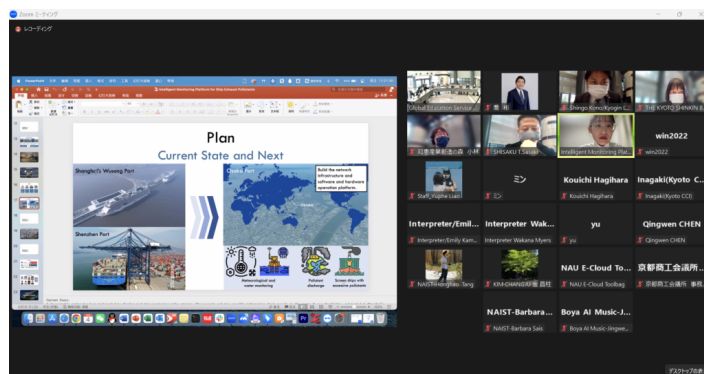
Zoom ミーティング

レコーディング

Intelligent Monitoring Platform for Ship Exhaust Pollutants

Plan

Current State and Next

Shanghai's Wusong Port

Shenzhen Port

Osaka Port

Build the network infrastructure and software and hardware operation platform.

Meteorological and water monitoring

Pollutant discharge

Screen ships with excessive pollutants

Global Education Service...

Shingo Kono/Kyogin C...

THE KYOTO SHINKIN B...

SHISAKU T. Sasaki

Intelligent Monitoring Plat...

win2022

win2022

Staff_Yuzhe Liao

ミン

ミン

Kouichi Hagihara

Kouichi Hagihara

Inagaki(Kyoto C...

Inagaki(Kyoto CCI)

Interpreter/Emil...

Interpreter/Emily Kam...

Interpreter Wak...

Interpreter Wakana Myers

yu

yu

Qingwen CHEN

Qingwen CHEN

NAIST-Hongbao Tang

KIM-CHANG

NAU E-Cloud To...

NAU E-Cloud Toolbag

京都商工会議所...

京都商工会議所 事務...

NAIST-Barbara...

NAIST-Barbara Sais

Boya AI Music-J...

Boya AI Music-Jingwe...

デスクトップの共有